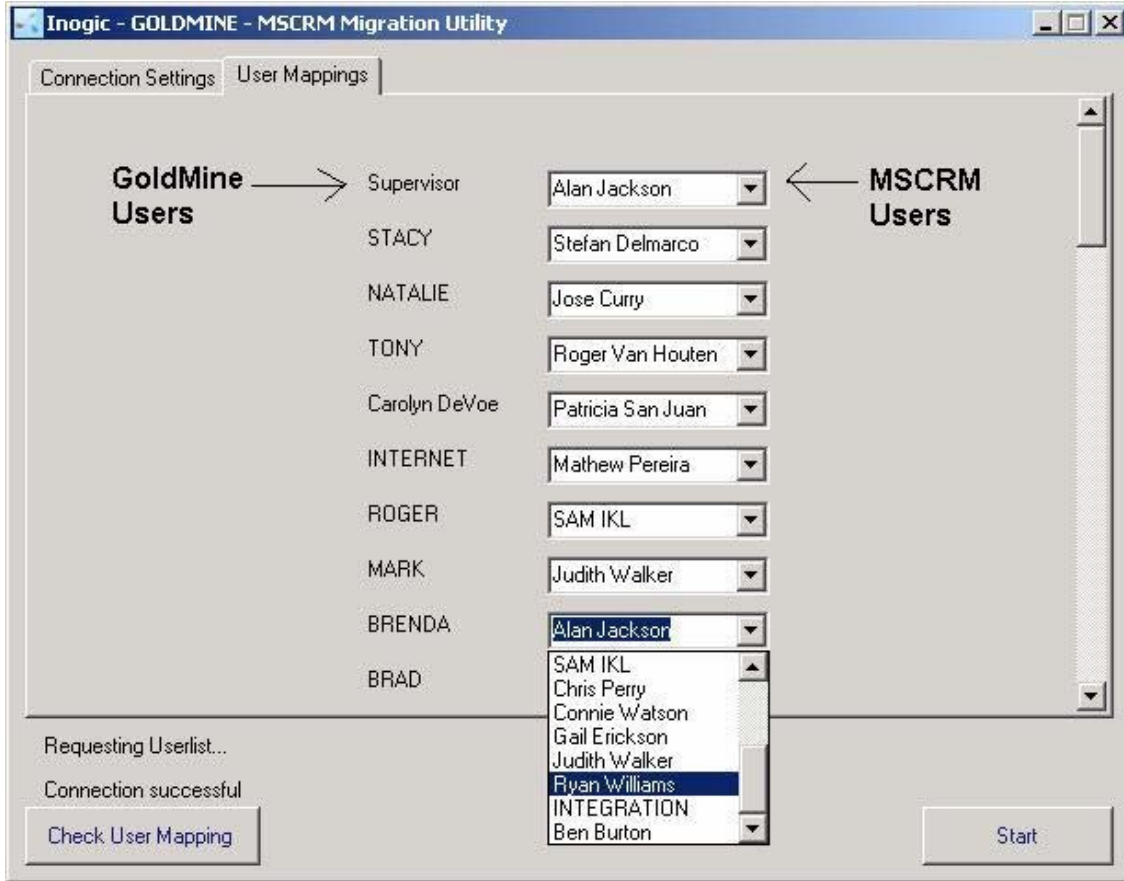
Inogic - GOLDMINE - MSCRM Migration Utility

Connection Settings | User Mappings

GoldMine Users

MSCRM Users

Supervisor | Alan Jackson
STACY | Stefan Delmarco
NATALIE | Jose Curry
TONY | Roger Van Houten
Carolyn DeVoe | Patricia San Juan
INTERNET | Mathew Pereira
ROGER | SAM IKL
MARK | Judith Walker
BRENDA | Alan Jackson
BRAD

SAM IKL
Chris Perry
Connie Watson
Gail Erickson
Judith Walker
Ryan Williams
INTEGRATION
Ben Burton

Requesting Userlist...

Connection successful

Check User Mapping

Start